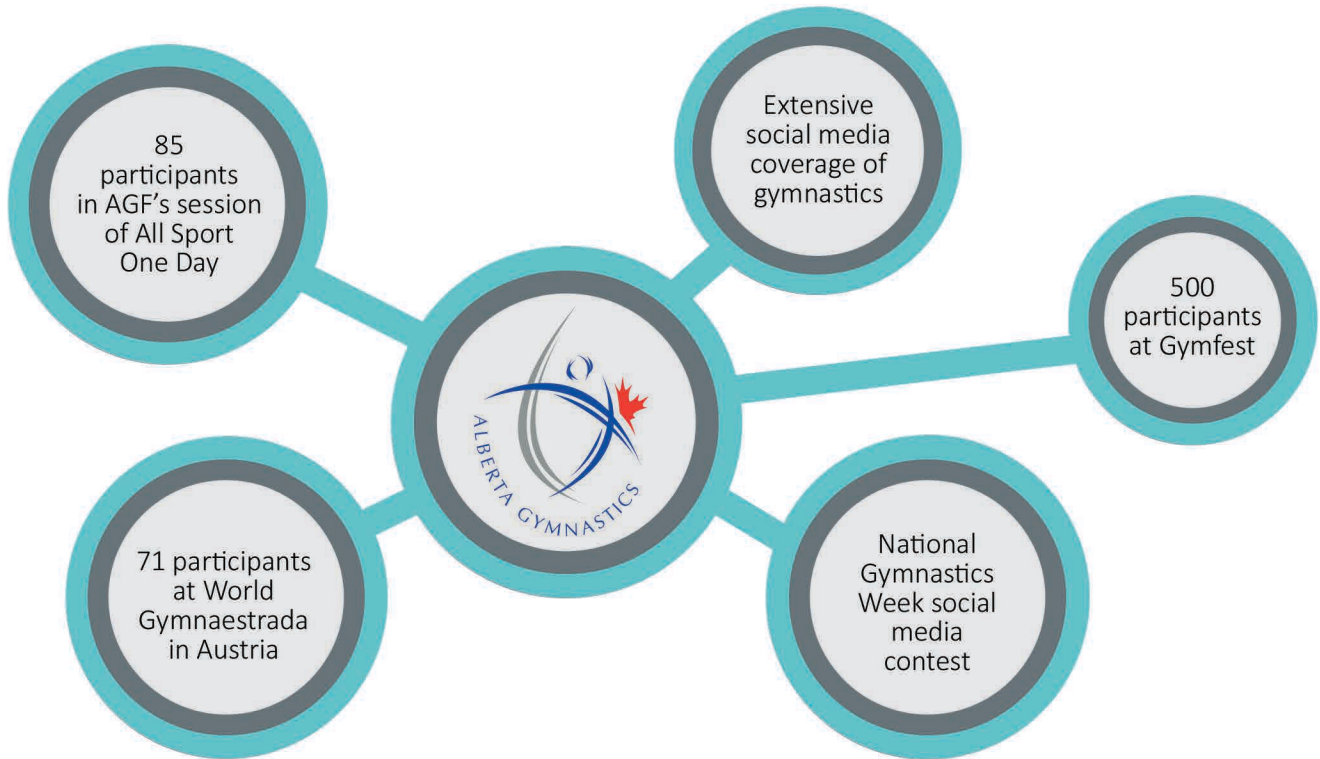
85 participants in AGF's session of All Sport One Day

Extensive social media coverage of gymnastics

500 participants at Gymfest

ALBERTA GYMNASTICS

71 participants at World Gymnaestrada in Austria

National Gymnastics Week social media contest